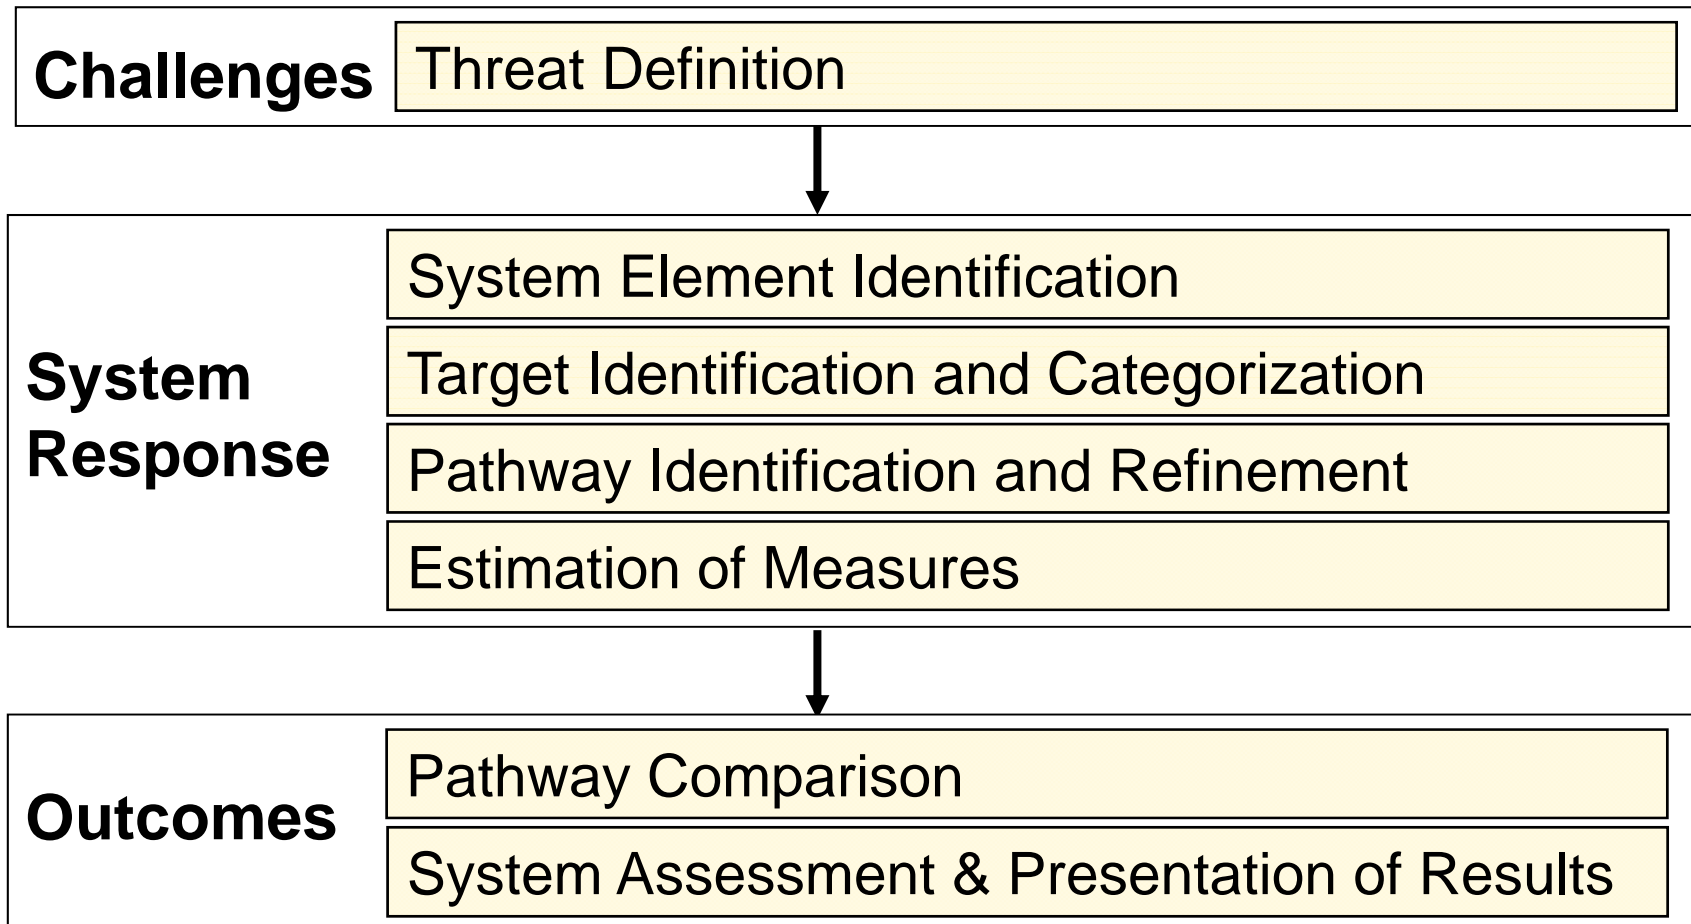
Challenges
Threat Definition

System Response
System Element Identification
Target Identification and Categorization
Pathway Identification and Refinement
Estimation of Measures

Outcomes
Pathway Comparison
System Assessment & Presentation of Results